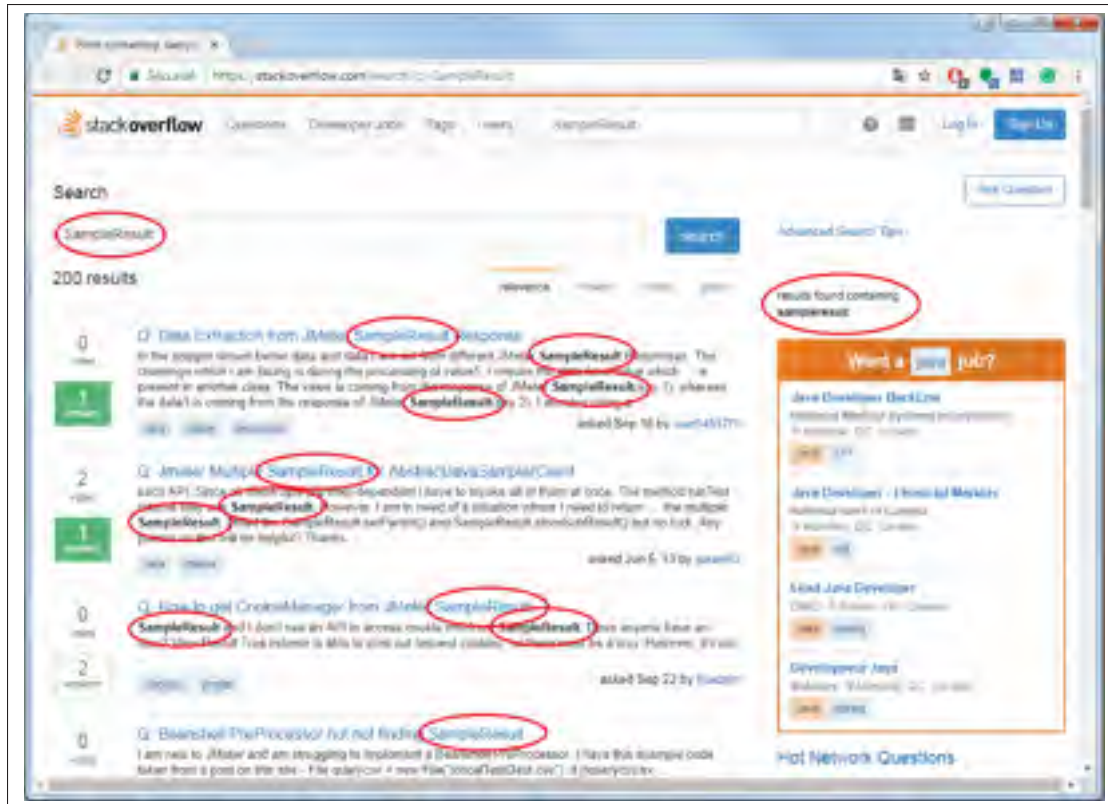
Posts containing 'sampl ×

Secure | https://stackoverflow.com/search?q=SampleResult

stackoverflow Questions Developer Jobs Tags Users SampleResult Log In Sign Up

Search

Ask Question

SampleResult

Search

Advanced Search Tips

200 results

relevance newest votes active

results found containing sampleresult

0 votes

1 answer

Q: Data Extraction from JMeter SampleResult Response

In the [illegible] SampleResult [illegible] SampleResult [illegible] SampleResult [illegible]

asked Sep 16 by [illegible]

Want a java job?

Java Developer Backend

Java Developer - Financial Markets

Lead Java Developer

Developer Java

2 votes

1 answer

Q: Jmeter Multiple SampleResult for AbstractJavaSamplerClient

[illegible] SampleResult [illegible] SampleResult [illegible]

asked Jun 6 '13 by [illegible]

0 votes

2 answers

Q: How to get CookieManager from JMeter SampleResult

SampleResult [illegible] SampleResult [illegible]

asked Sep 22 by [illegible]

0 votes

Q: Beanshell PreProcessor but not finding SampleResult

I am new to JMeter and am struggling to implement a Beanshell PreProcessor. I have this example code taken from a post on this site - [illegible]

Hot Network Questions